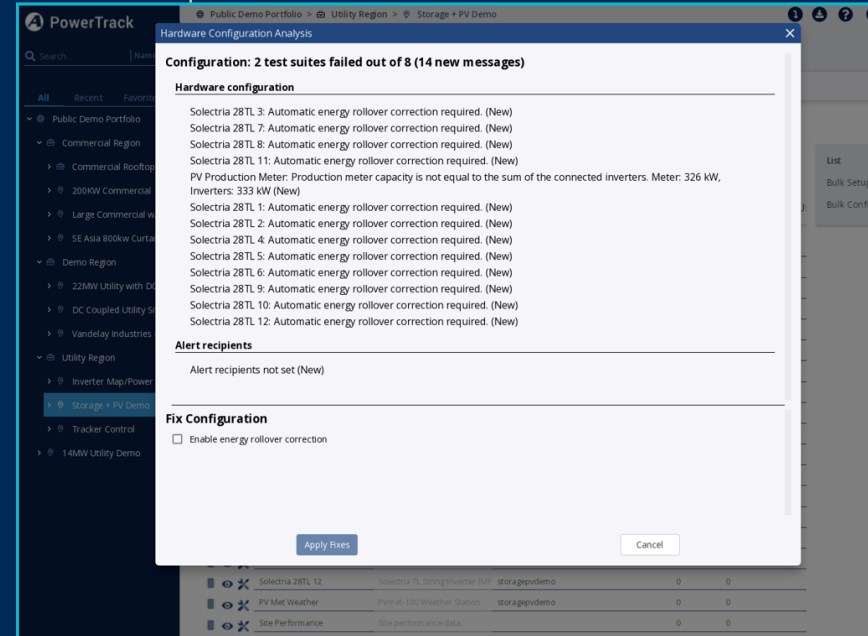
PowerTrack

Public Demo Portfolio > Utility Region > Storage + PV Demo

Search... Name

All Recent Favorite

Public Demo Portfolio
Commercial Region
Commercial Rooftop
200KW Commercial
Large Commercial w
SE Asia 800kw Curta
Demo Region
22MW Utility with DC
DC Coupled Utility S
Vandelay Industries
Utility Region
Inverter Map/Power
Storage + PV Demo
Tracker Control
14MW Utility Demo

List
Bulk Setup
Bulk Conf

Hardware Configuration Analysis

Configuration: 2 test suites failed out of 8 (14 new messages)

Hardware configuration

Solectria 28TL 3: Automatic energy rollover correction required. (New)
Solectria 28TL 7: Automatic energy rollover correction required. (New)
Solectria 28TL 8: Automatic energy rollover correction required. (New)
Solectria 28TL 11: Automatic energy rollover correction required. (New)
PV Production Meter: Production meter capacity is not equal to the sum of the connected inverters. Meter: 326 kW, Inverters: 333 kW (New)
Solectria 28TL 1: Automatic energy rollover correction required. (New)
Solectria 28TL 2: Automatic energy rollover correction required. (New)
Solectria 28TL 4: Automatic energy rollover correction required. (New)
Solectria 28TL 5: Automatic energy rollover correction required. (New)
Solectria 28TL 6: Automatic energy rollover correction required. (New)
Solectria 28TL 9: Automatic energy rollover correction required. (New)
Solectria 28TL 10: Automatic energy rollover correction required. (New)
Solectria 28TL 12: Automatic energy rollover correction required. (New)

Alert recipients

Alert recipients not set (New)

Fix Configuration

Enable energy rollover correction

Apply Fixes Cancel

| Solectria 28TL 12 | Solectria TL String Inverter (MF | storagepvdemo | 0 | 0 |
|---|---|---|---|---|
| PV Met Weather | Pvmet-100 Weather Station | storagepvdemo | 0 | 0 |
| Site Performance | Site performance data | | | |